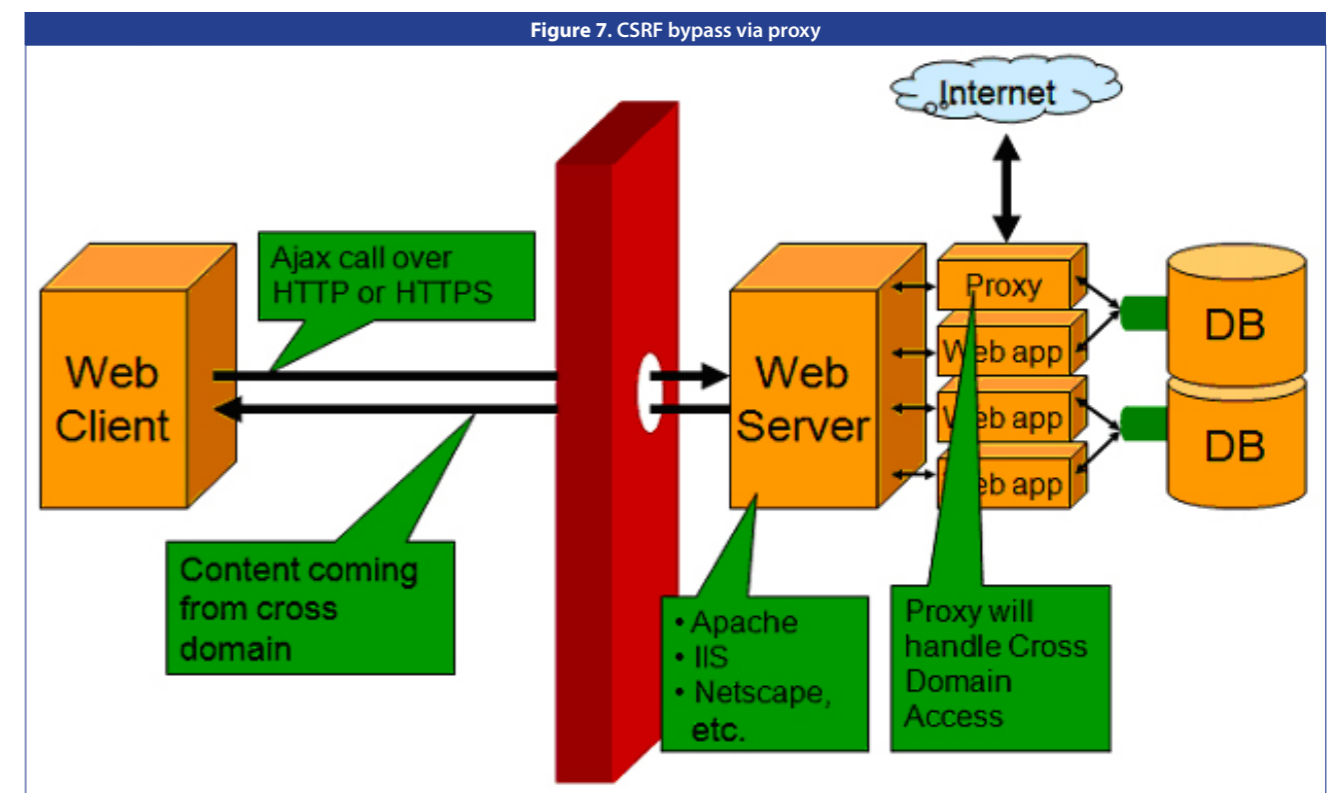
Figure 7. CSRF bypass via proxy

Internet

Ajax call over HTTP or HTTPS

Web Client

Web Server

Proxy

Web app

Web app

Web app

DB

DB

Content coming from cross domain

• Apache
• IIS
• Netscape, etc.

Proxy will handle Cross Domain Access